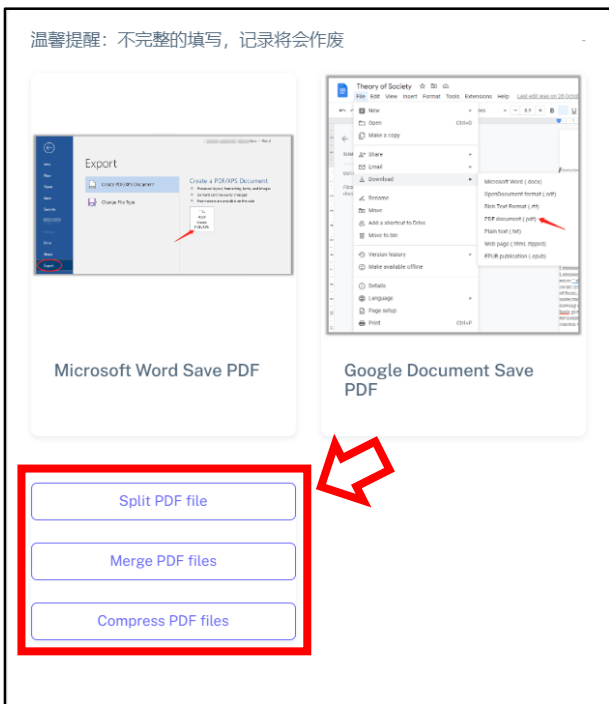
温馨提醒：不完整的填写，记录将会作废

Export

Create PDF/XPS Document

Change File Type

Create a PDF/XPS Document

Theory of Society

File Edit View Insert Format Tools Extensions Help

New

Open Ctrl+O

Make a copy

Share

Email

Download

Rename

Move

Add a shortcut to Drive

Move to bin

Version history

Make available offline

Details

Language

Page setup

Print Ctrl+P

Microsoft Word (.docx)

OpenDocument format (.odt)

Rich Text Format (.rtf)

PDF document (.pdf)

Plain text (.txt)

Web page (.html, zipped)

EPUB publication (.epub)

Microsoft Word Save PDF

Google Document Save PDF

Split PDF file

Merge PDF files

Compress PDF files